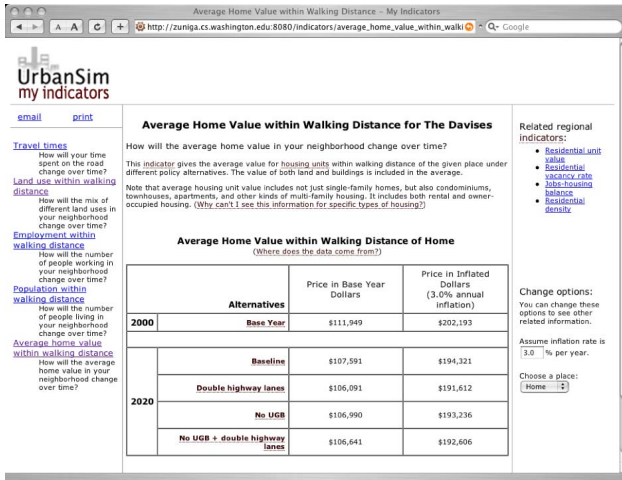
Average Home Value within Walking Distance – My Indicators

A A C +

http://zuniga.cs.washington.edu:8080/indicators/average_home_value_within_walki

Q- Google

UrbanSim
my indicators

email print

Travel times
How will your time spent on the road change over time?
Land use within walking distance
How will the mix of different land uses in your neighborhood change over time?
Employment within walking distance
How will the number of people working in your neighborhood change over time?
Population within walking distance
How will the number of people living in your neighborhood change over time?
Average home value within walking distance
How will the average home value in your neighborhood change over time?

Average Home Value within Walking Distance for The Davises

How will the average home value in your neighborhood change over time?

This indicator gives the average value for housing units within walking distance of the given place under different policy alternatives. The value of both land and buildings is included in the average.

Note that average housing unit value includes not just single-family homes, but also condominiums, townhouses, apartments, and other kinds of multi-family housing. It includes both rental and owner-occupied housing. (Why can't I see this information for specific types of housing?)

Average Home Value within Walking Distance of Home
(Where does the data come from?)

| | Alternatives | Price in Base Year Dollars | Price in Inflated Dollars (3.0% annual inflation) |
|---|---|---|---|
| 2000 | Base Year | \$111,949 | \$202,193 |
| 2020 | Baseline | \$107,591 | \$194,321 |
| | Double highway lanes | \$106,091 | \$191,612 |
| | No UGB | \$106,990 | \$193,236 |
| | No UGB + double highway lanes | \$106,641 | \$192,606 |

Related regional indicators:
• Residential unit value
• Residential vacancy rate
• Jobs-housing balance
• Residential density

Change options:
You can change these options to see other related information.

Assume inflation rate is 3.0 % per year.

Choose a place:
Home